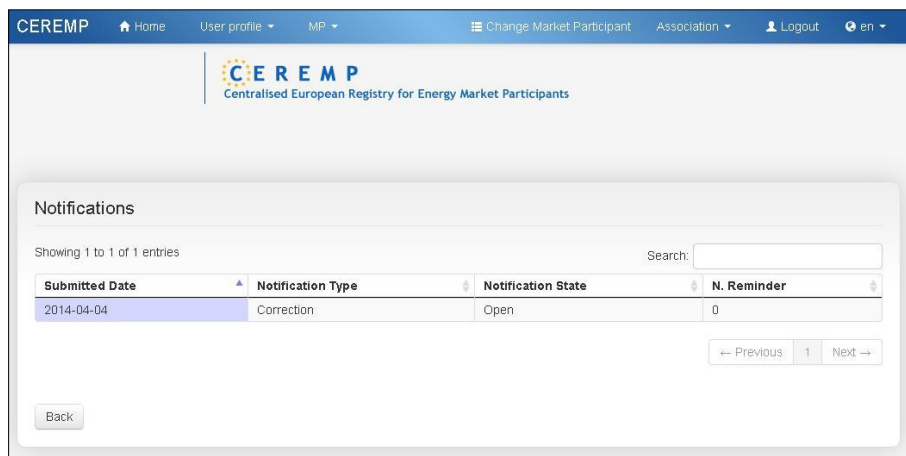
CEREMP Home User profile MP Change Market Participant Association Logout en

CEREMP
Centralised European Registry for Energy Market Participants

Notifications

Showing 1 to 1 of 1 entries

Search:

| Submitted Date | Notification Type | Notification State | N. Reminder |
|---|---|---|---|
| 2014-04-04 | Correction | Open | 0 |

← Previous 1 Next →

Back